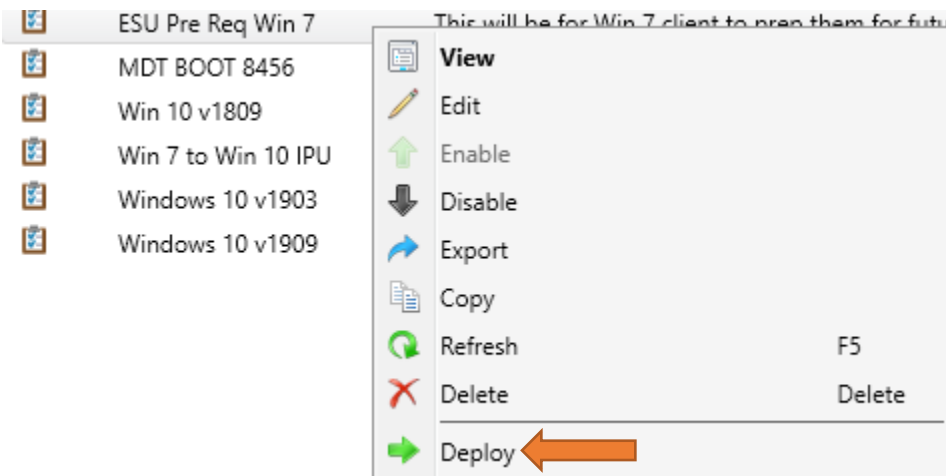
ESU Pre Req Win 7
This will be for Win 7 client to prep them for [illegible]
MDT BOOT 8456
Win 10 v1809
Win 7 to Win 10 IPU
Windows 10 v1903
Windows 10 v1909

View
Edit
Enable
Disable
Export
Copy
Refresh F5
Delete Delete
Deploy